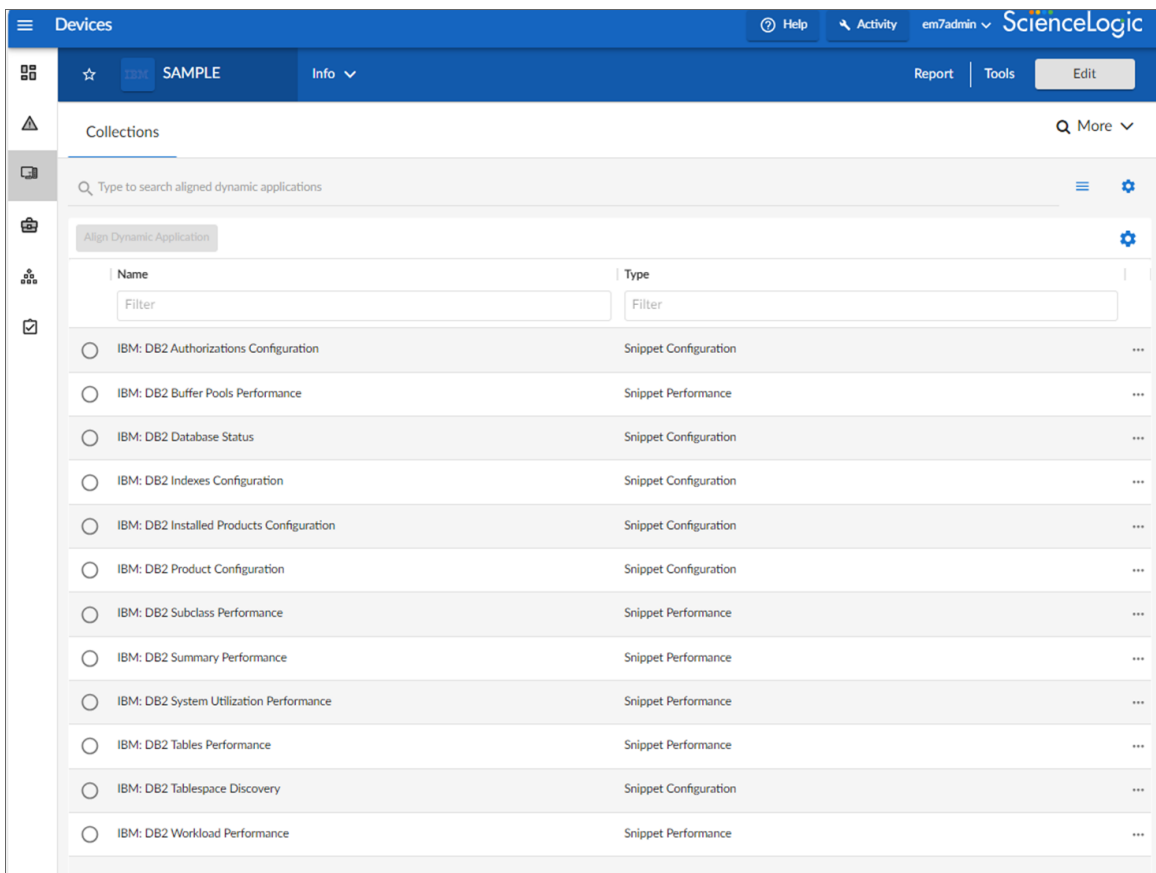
Devices
Help
Activity
em7admin
ScienceLogic

IBM SAMPLE
Info
Report
Tools
Edit

Collections
More

Type to search aligned dynamic applications

Align Dynamic Application

| Name | Type |
|---|---|
| Filter | Filter |
| IBM: DB2 Authorizations Configuration | Snippet Configuration |
| IBM: DB2 Buffer Pools Performance | Snippet Performance |
| IBM: DB2 Database Status | Snippet Configuration |
| IBM: DB2 Indexes Configuration | Snippet Configuration |
| IBM: DB2 Installed Products Configuration | Snippet Configuration |
| IBM: DB2 Product Configuration | Snippet Configuration |
| IBM: DB2 Subclass Performance | Snippet Performance |
| IBM: DB2 Summary Performance | Snippet Performance |
| IBM: DB2 System Utilization Performance | Snippet Performance |
| IBM: DB2 Tables Performance | Snippet Performance |
| IBM: DB2 Tablespace Discovery | Snippet Configuration |
| IBM: DB2 Workload Performance | Snippet Performance |